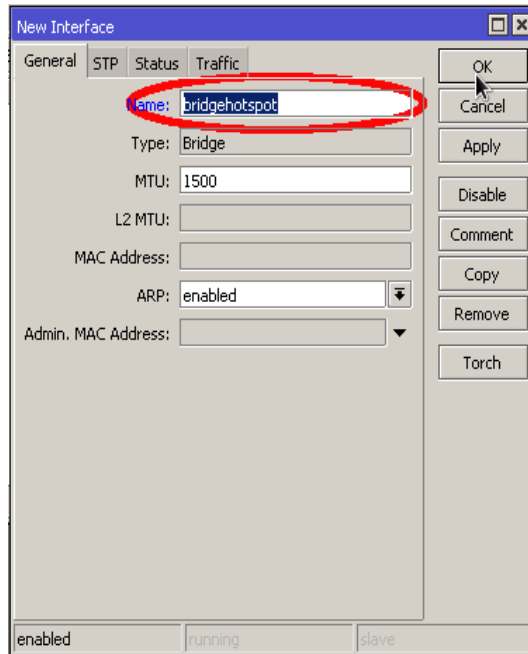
New Interface

General STP Status Traffic

Name: bridgehotspot

Type: Bridge

MTU: 1500

L2 MTU:

MAC Address:

ARP: enabled

Admin. MAC Address:

OK
Cancel
Apply
Disable
Comment
Copy
Remove
Torch

enabled running slave